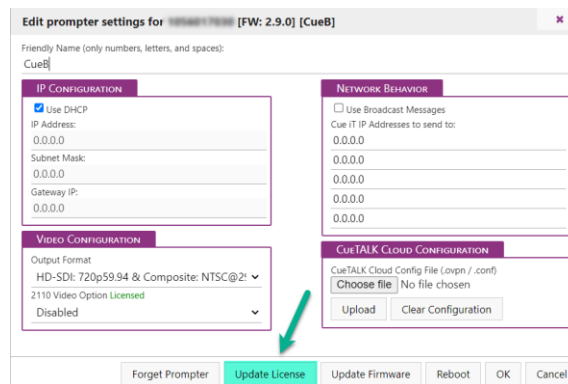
Edit prompter settings for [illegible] [FW: 2.9.0] [CueB]

Friendly Name (only numbers, letters, and spaces):
CueB

IP Configuration
Use DHCP
IP Address:
0.0.0.0
Subnet Mask:
0.0.0.0
Gateway IP:
0.0.0.0

Video Configuration
Output Format
HD-SDI: 720p59.94 & Composite: NTSC@2
2110 Video Option Licensed
Disabled

Network Behavior
Use Broadcast Messages
Cue iT IP Addresses to send to:
0.0.0.0
0.0.0.0
0.0.0.0
0.0.0.0
0.0.0.0

CueTALK Cloud Configuration
CueTALK Cloud Config File (.ovpn / .conf)
Choose file No file chosen
Upload Clear Configuration

Forget Prompter Update License Update Firmware Reboot OK Cancel